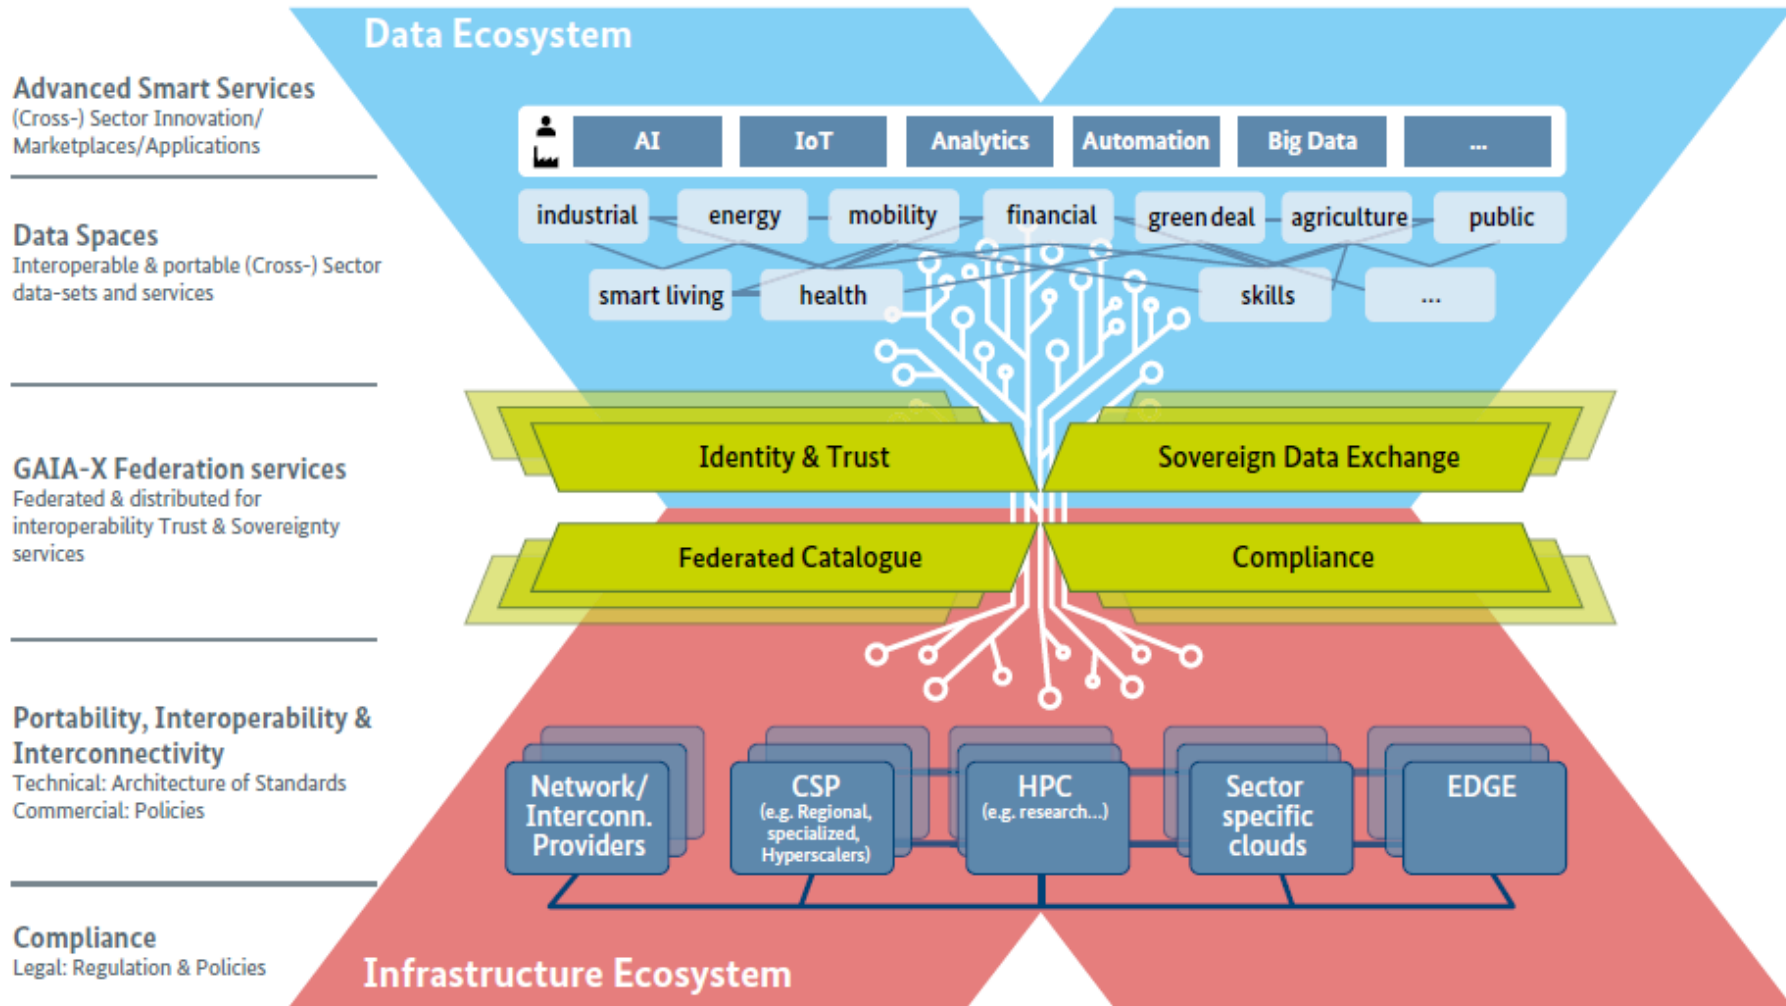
Advanced Smart Services
(Cross-) Sector Innovation/ Marketplaces/Applications

Data Spaces
Interoperable & portable (Cross-) Sector data-sets and services

GAIA-X Federation services
Federated & distributed for interoperability Trust & Sovereignty services

Portability, Interoperability & Interconnectivity
Technical: Architecture of Standards
Commercial: Policies

Compliance
Legal: Regulation & Policies

Data Ecosystem

AI
IoT
Analytics
Automation
Big Data
...

industrial
energy
mobility
financial
green deal
agriculture
public
smart living
health
skills
...

Identity & Trust
Sovereign Data Exchange
Federated Catalogue
Compliance

Network/ Interconn. Providers
CSP
(e.g. Regional, specialized, Hyperscalers)
HPC
(e.g. research...)
Sector specific clouds
EDGE

Infrastructure Ecosystem